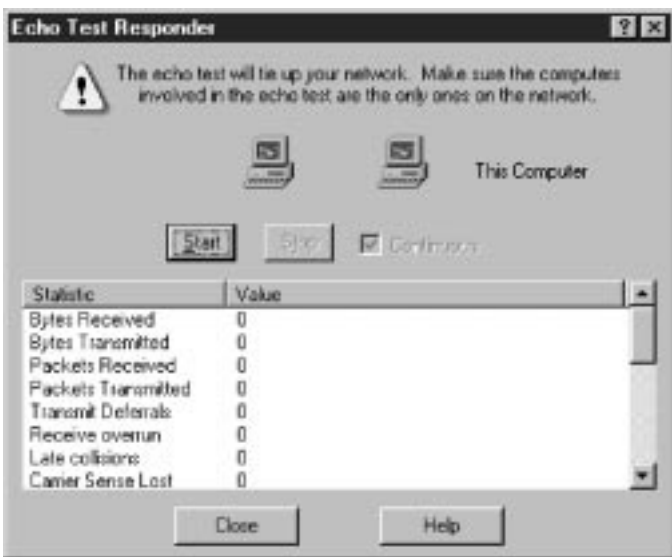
Echo Test Responder

The echo test will tie up your network. Make sure the computers involved in the echo test are the only ones on the network.

This Computer

Start Stop Continuous

| Statistic | Value |
|---|---|
| Bytes Received | 0 |
| Bytes Transmitted | 0 |
| Packets Received | 0 |
| Packets Transmitted | 0 |
| Transmit Deferrals | 0 |
| Receive overrun | 0 |
| Late collisions | 0 |
| Carrier Sense Lost | 0 |

Close Help